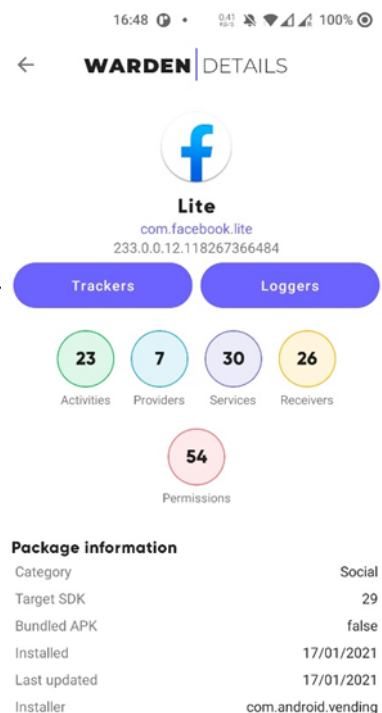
16:48 0.41 KB/S 100%

WARDEN | DETAILS

f

Lite
com.facebook.lite
233.0.0.12.118267366484

Trackers
Loggers

23
Activities
7
Providers
30
Services
26
Receivers

54
Permissions

Package information

| | |
|---|---|
| Category | Social |
| Target SDK | 29 |
| Bundled APK | false |
| Installed | 17/01/2021 |
| Last updated | 17/01/2021 |
| Installer | com.android.vending |